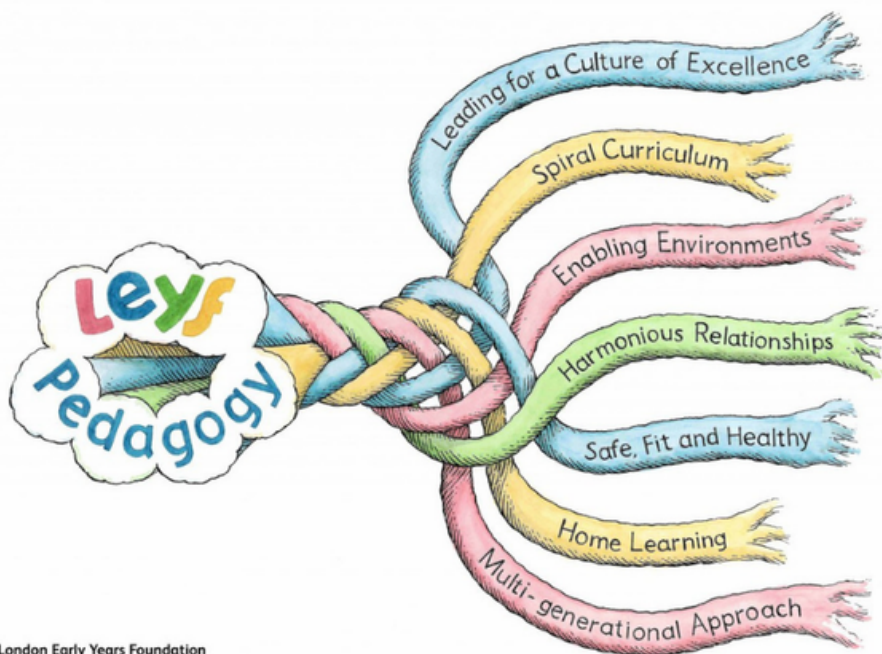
LEYF Pedagogy

Leading for a Culture of Excellence

Spiral Curriculum

Enabling Environments

Harmonious Relationships

Safe, Fit and Healthy

Home Learning

Multi-generational Approach

London Early Years Foundation